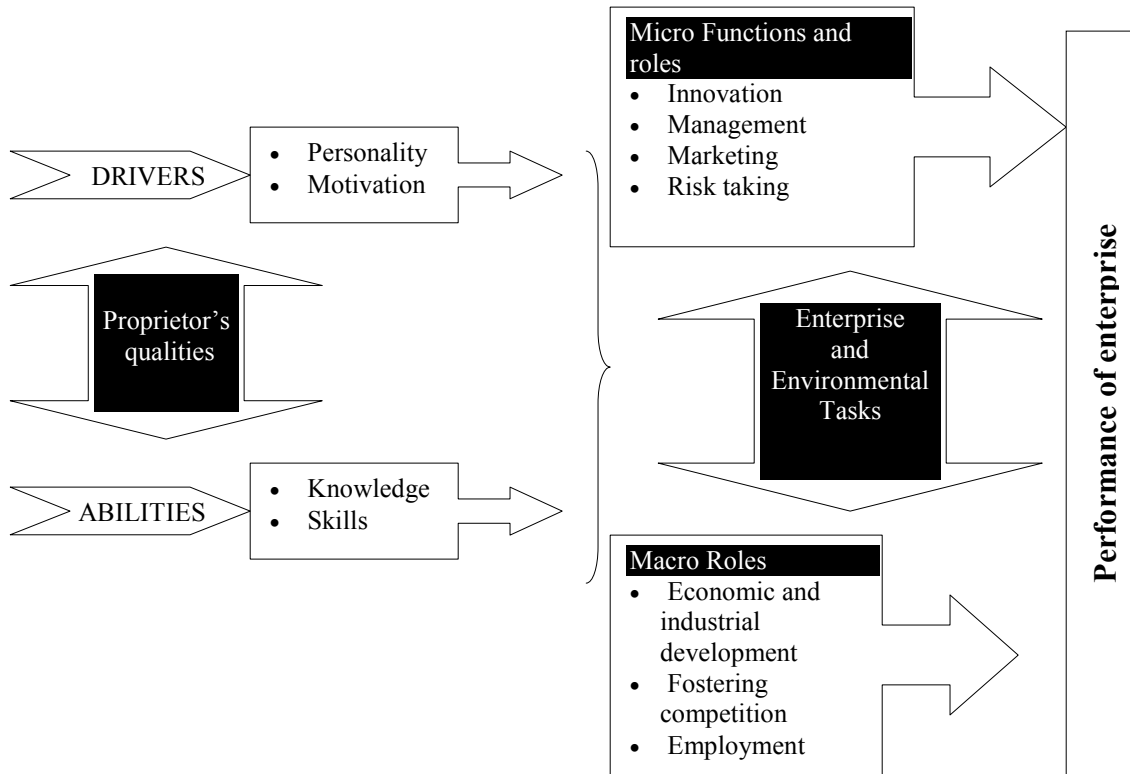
DRIVERS

- Personality
- Motivation

Proprietor's qualities

ABILITIES

- Knowledge
- Skills

Micro Functions and roles

- Innovation
- Management
- Marketing
- Risk taking

Enterprise and Environmental Tasks

Macro Roles

- Economic and industrial development
- Fostering competition
- Employment

Performance of enterprise